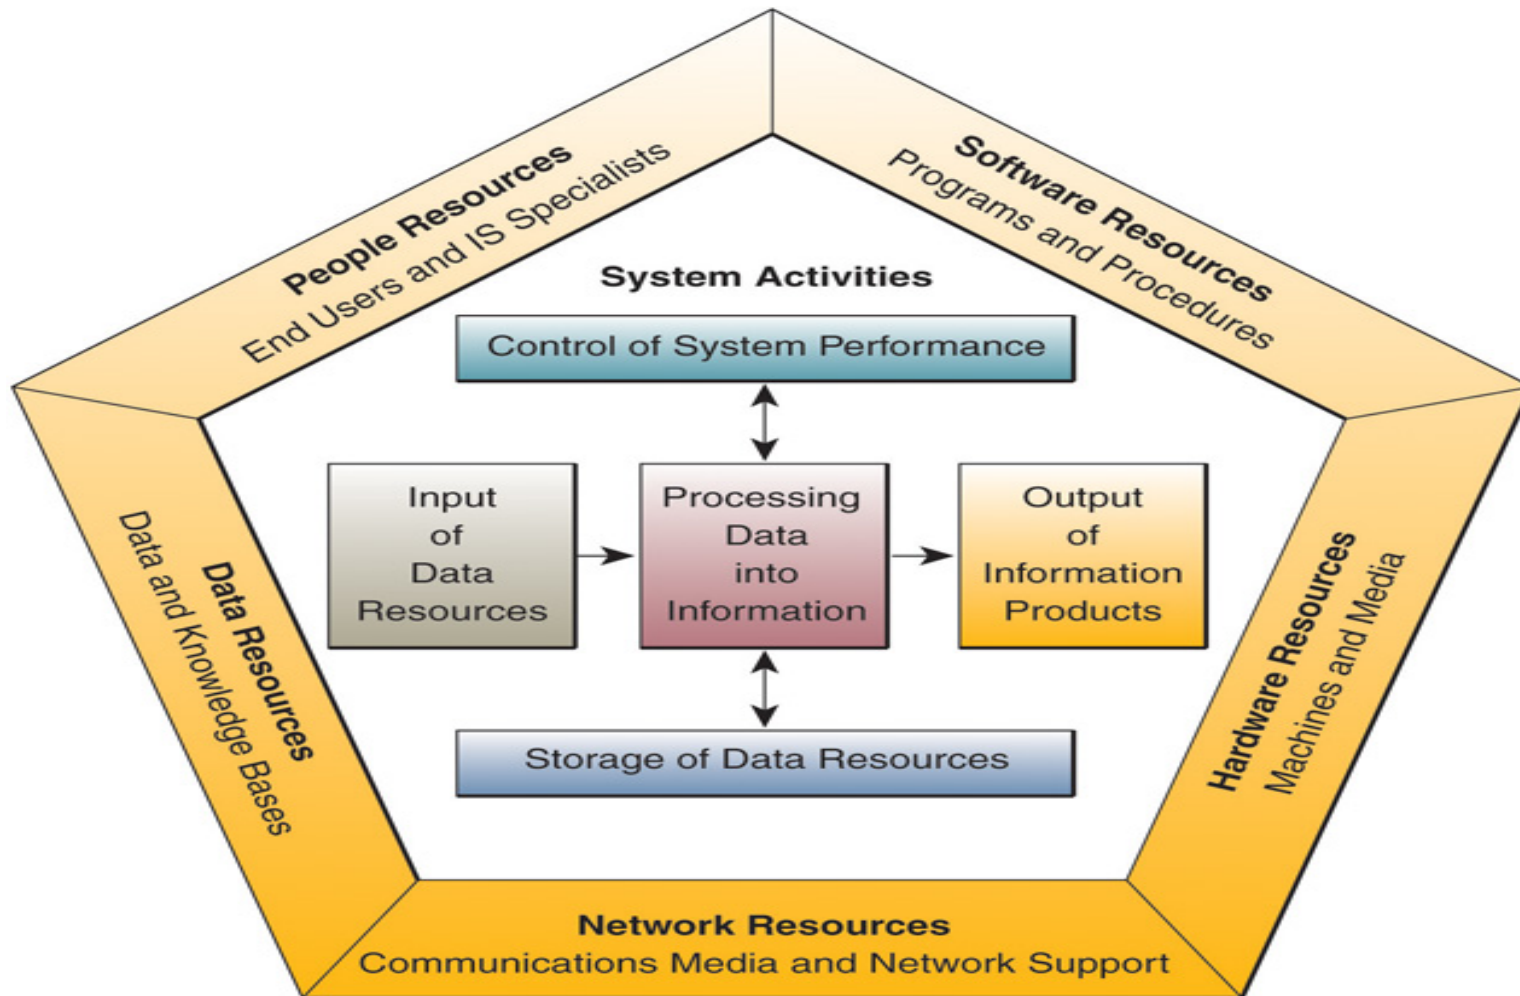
People Resources
End Users and IS Specialists

Software Resources
Programs and Procedures

System Activities

Control of System Performance

Input of Data Resources

Processing Data into Information

Output of Information Products

Storage of Data Resources

Data Resources
Data and Knowledge Bases

Hardware Resources
Machines and Media

Network Resources
Communications Media and Network Support